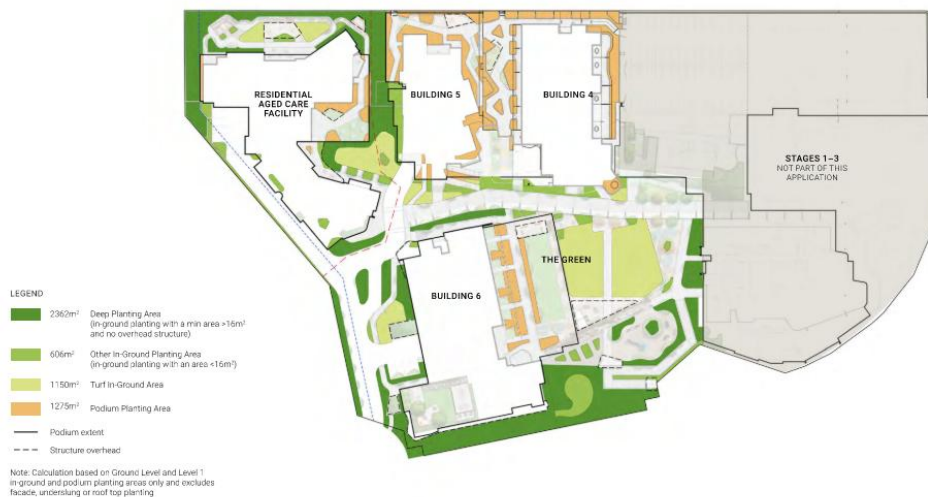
RESIDENTIAL AGED CARE FACILITY

BUILDING 5

BUILDING 4

STAGES 1–3
NOT PART OF THIS APPLICATION

THE GREEN

BUILDING 6

LEGEND

2362m² Deep Planting Area (in-ground planting with a min area >16m² and no overhead structure)

606m² Other In-Ground Planting Area (in-ground planting with an area <16m²)

1150m² Turf In-Ground Area

1275m² Podium Planting Area

Podium extent

Structure overhead

Note: Calculation based on Ground Level and Level 1 in-ground and podium planting areas only and excludes facade, underslung or roof top planting